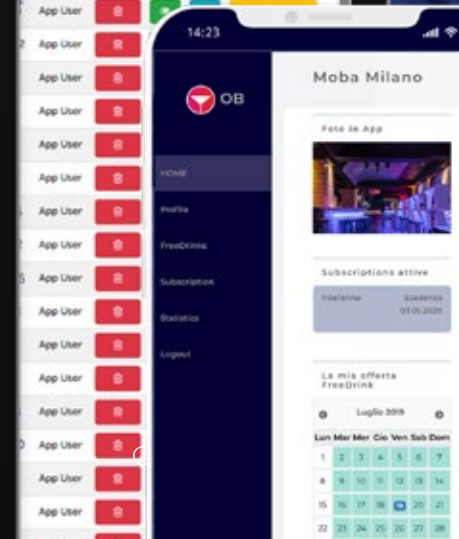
App User
App User
App User
App User
App User
App User
App User
App User
App User
App User
App User
App User
App User
App User
App User
App User

14:23

OB

HOME
Profile
FreeDrinks
Subscription
Statistics
Logout

Moba Milano

Foto in App

Subscriptions attive

Trialanno Scadenza 03.05.2020

La mia offerta FreeDrink

Luglio 2019

| Lun | Mar | Mer | Gio | Ven | Sab | Dom |
|---|---|---|---|---|---|---|
| 1 | 2 | 3 | 4 | 5 | 6 | 7 |
| 8 | 9 | 10 | 11 | 12 | 13 | 14 |
| 15 | 16 | 17 | 18 | 19 | 20 | 21 |
| 22 | 23 | 24 | 25 | 26 | 27 | 28 |